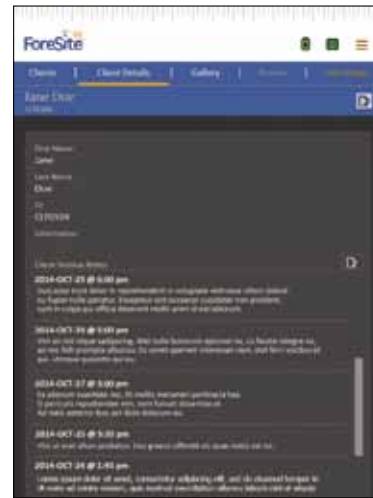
ForeSite

Clients | Client Details | Gallery | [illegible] | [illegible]

Janet Doe
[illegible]

First Name
Janet

Last Name
Doe

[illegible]
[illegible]

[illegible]

Client Session Notes

2014-OCT-25 @ 6:00 pm
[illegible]

2014-OCT-30 @ 5:00 pm
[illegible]

2014-OCT-27 @ 5:00 pm
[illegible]

2014-OCT-25 @ 5:30 pm
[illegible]

2014-OCT-24 @ 2:45 pm
Lorem ipsum dolor sit amet, consectetur adipiscing elit, sed do eiusmod tempor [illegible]